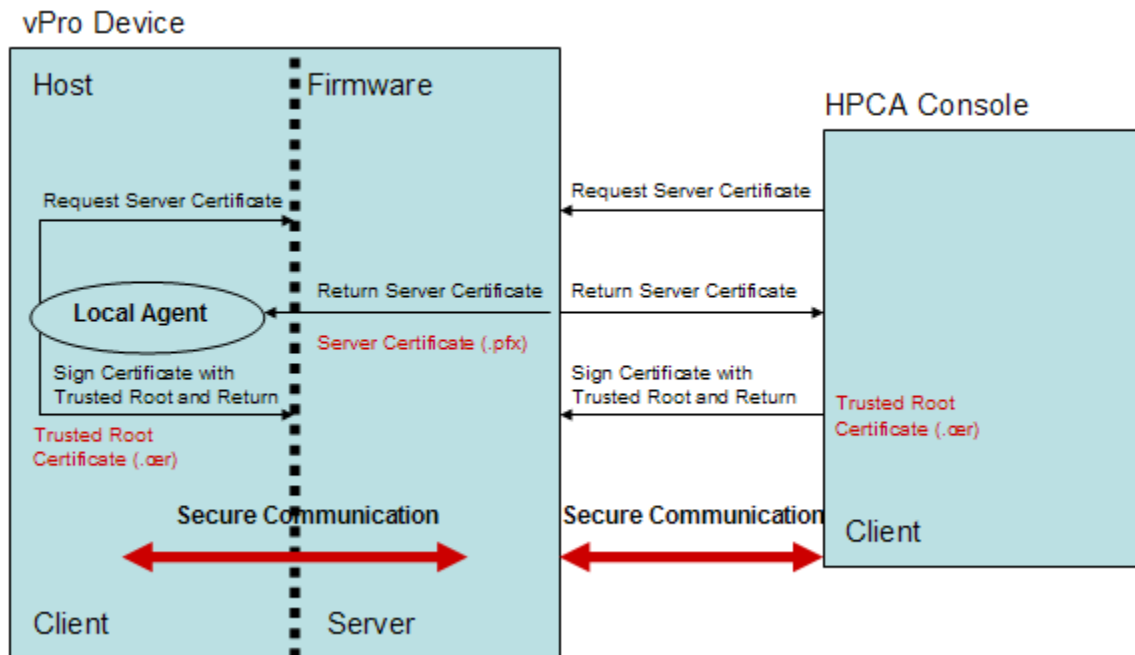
vPro Device

Host

Firmware

HPCA Console

Request Server Certificate

Request Server Certificate

Local Agent

Return Server Certificate

Return Server Certificate

Server Certificate (.pfx)

Sign Certificate with Trusted Root and Return

Sign Certificate with Trusted Root and Return

Trusted Root Certificate (.cer)

Trusted Root Certificate (.cer)

Secure Communication

Secure Communication

Client

Client

Server